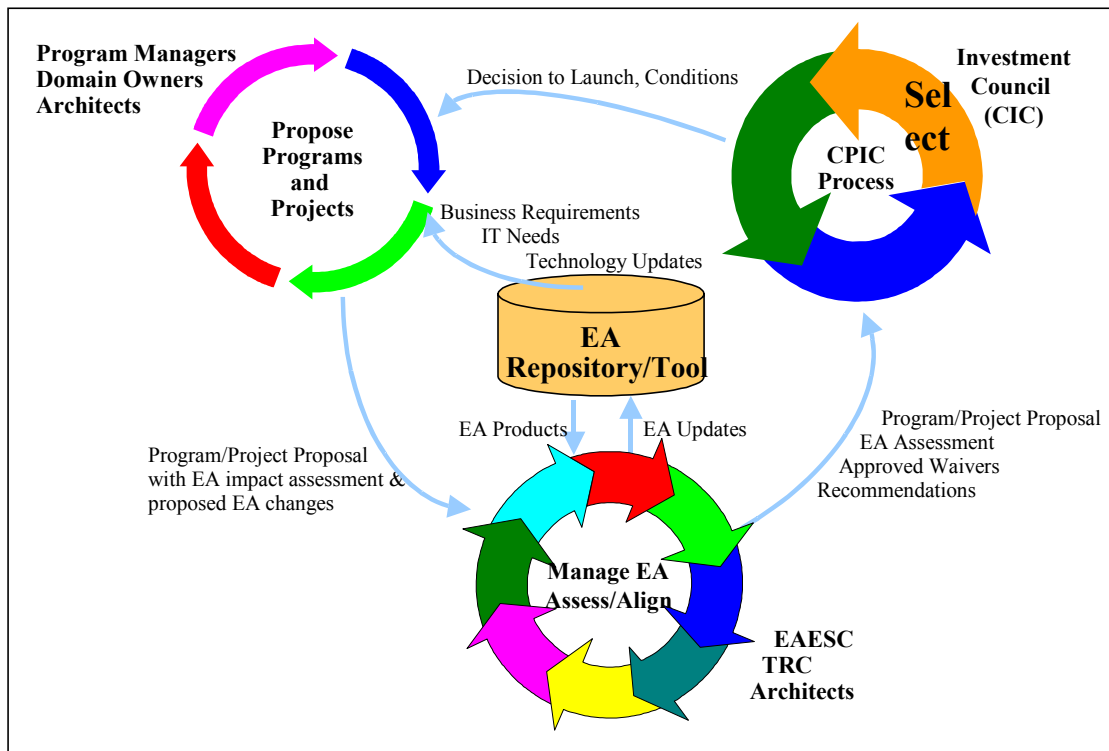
Program Managers
Domain Owners
Architects

Propose Programs and Projects

Decision to Launch, Conditions

Investment Council (CIC)

Sel ect

CPIC Process

Business Requirements
IT Needs
Technology Updates

EA Repository/Tool

EA Products

EA Updates

Program/Project Proposal with EA impact assessment & proposed EA changes

Program/Project Proposal
EA Assessment
Approved Waivers
Recommendations

Manage EA Assess/Align

EAESC
TRC
Architects